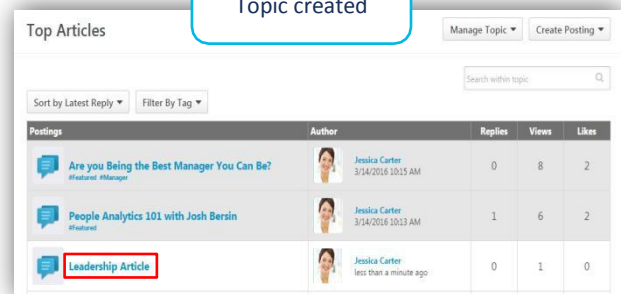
Topic created

Top Articles

Manage Topic ▼ Create Posting ▼

Search within topic

Sort by Latest Reply ▼ Filter By Tag ▼

| Postings | Author | Replies | Views | Likes |
|---|---|---|---|---|
| Are you Being the Best Manager You Can Be? #Featured #Manager | Jessica Carter 3/14/2016 10:15 AM | 0 | 8 | 2 |
| People Analytics 101 with Josh Bersin #Featured | Jessica Carter 3/14/2016 10:13 AM | 1 | 6 | 2 |
| Leadership Article | Jessica Carter less than a minute ago | 0 | 1 | 0 |